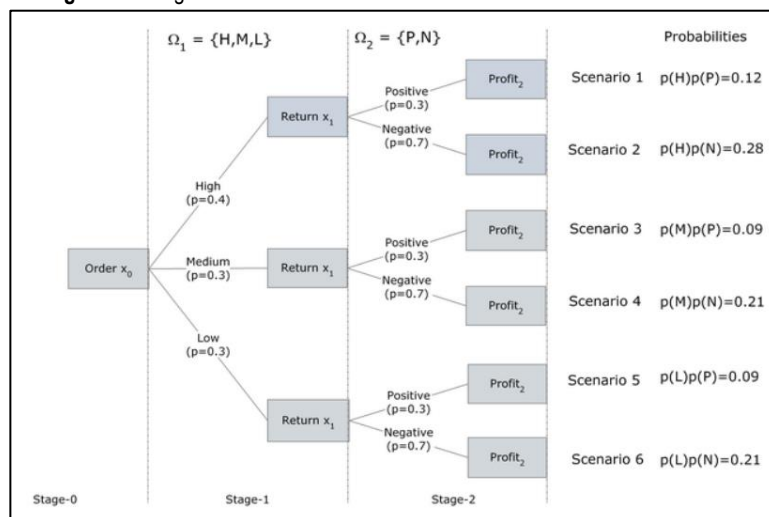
$\Omega_1 = \{H,M,L\}$

$\Omega_2 = \{P,N\}$

Probabilities

Order $x_0$

High (p=0.4)

Medium (p=0.3)

Low (p=0.3)

Return $x_1$

Return $x_1$

Return $x_1$

Positive (p=0.3)

Negative (p=0.7)

Positive (p=0.3)

Negative (p=0.7)

Positive (p=0.3)

Negative (p=0.7)

Profit$_2$

Profit$_2$

Profit$_2$

Profit$_2$

Profit$_2$

Profit$_2$

Scenario 1 p(H)p(P)=0.12

Scenario 2 p(H)p(N)=0.28

Scenario 3 p(M)p(P)=0.09

Scenario 4 p(M)p(N)=0.21

Scenario 5 p(L)p(P)=0.09

Scenario 6 p(L)p(N)=0.21

Stage-0

Stage-1

Stage-2